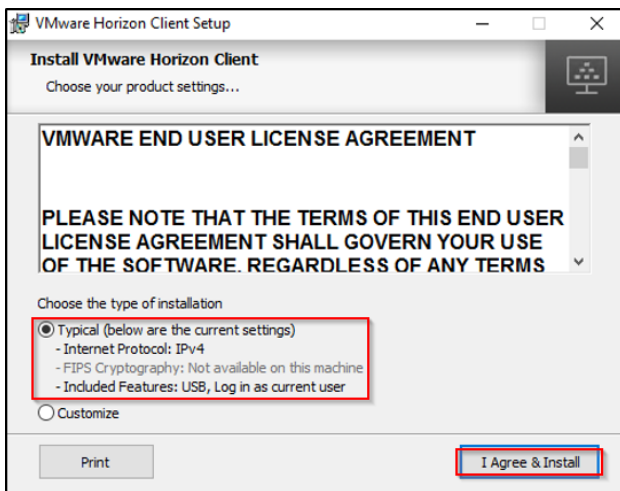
VMware Horizon Client Setup

Install VMware Horizon Client

Choose your product settings...

VMWARE END USER LICENSE AGREEMENT

PLEASE NOTE THAT THE TERMS OF THIS END USER LICENSE AGREEMENT SHALL GOVERN YOUR USE OF THE SOFTWARE, REGARDLESS OF ANY TERMS

Choose the type of installation

Typical (below are the current settings)
- Internet Protocol: IPv4
- FIPS Cryptography: Not available on this machine
- Included Features: USB, Log in as current user

Customize

Print

I Agree & Install